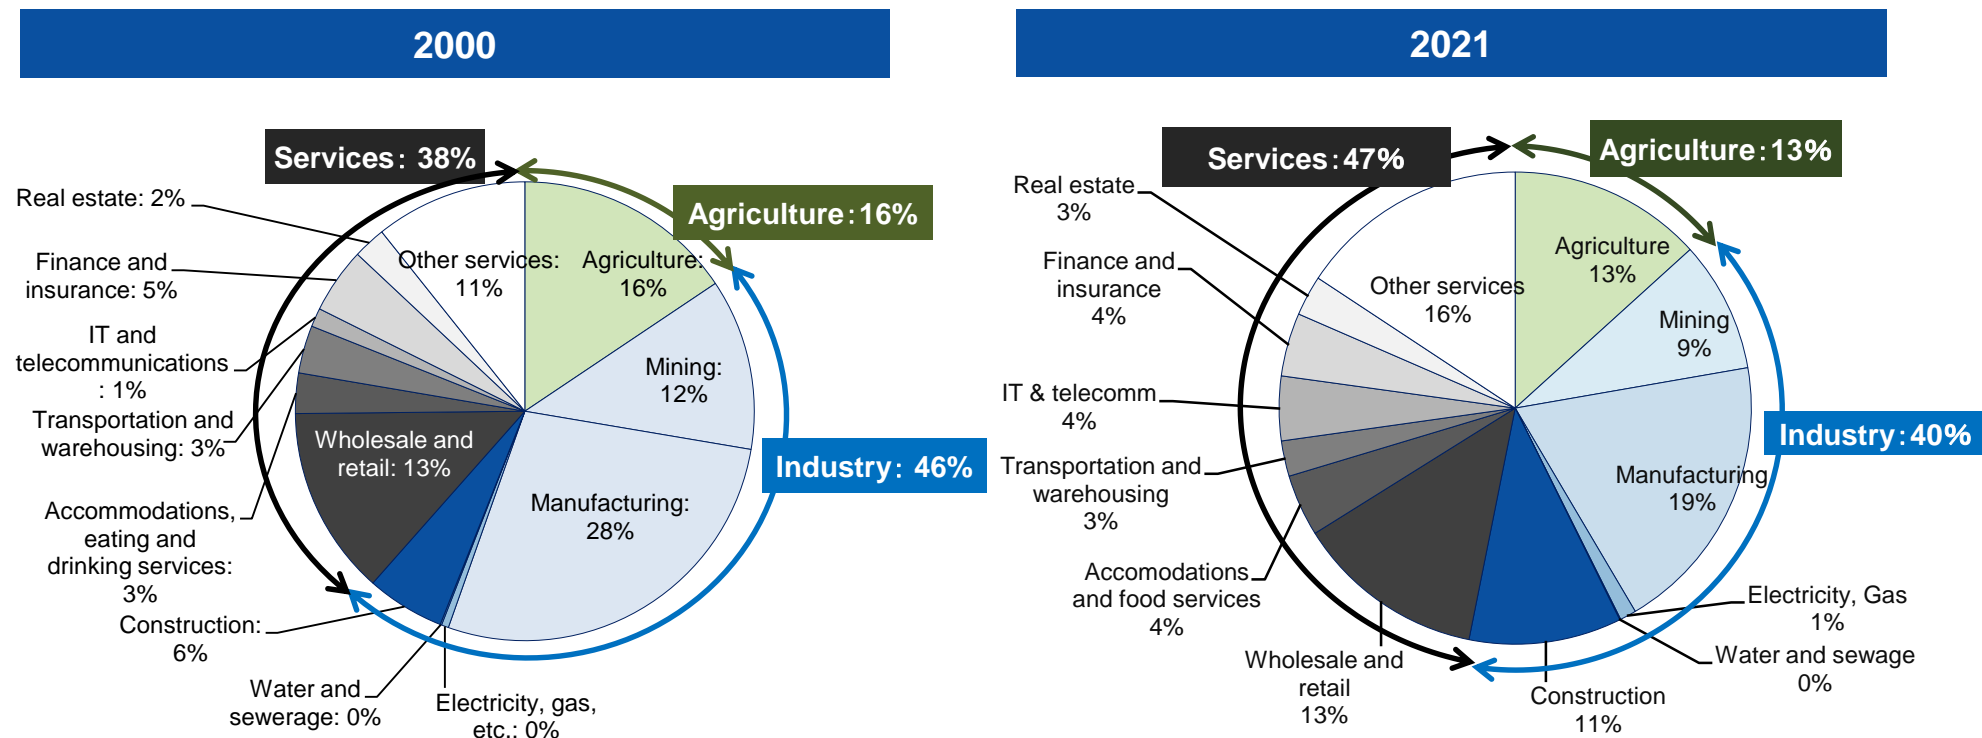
2000

Services: 38%

Agriculture: 16%

Industry: 46%

Real estate: 2%

Finance and insurance: 5%

IT and telecommunications : 1%

Transportation and warehousing: 3%

Accommodations, eating and drinking services: 3%

Construction: 6%

Water and sewerage: 0%

Electricity, gas, etc.: 0%

Other services: 11%

Agriculture: 16%

Mining: 12%

Wholesale and retail: 13%

Manufacturing: 28%

2021

Services: 47%

Agriculture: 13%

Industry: 40%

Real estate 3%

Finance and insurance 4%

IT & telecomm 4%

Transportation and warehousing 3%

Accomodations and food services 4%

Wholesale and retail 13%

Construction 11%

Water and sewage 0%

Electricity, Gas 1%

Other services 16%

Agriculture 13%

Mining 9%

Manufacturing 19%